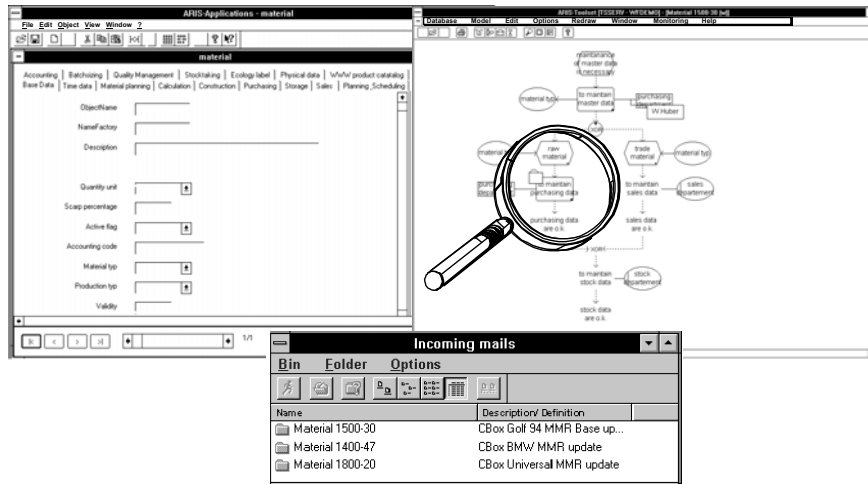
ARIS-Applications - material

File Edit Object View Window ?

material

Accounting | Batchsizing | Quality Management | Stocktaking | Ecology label | Physical data | WWW product catalog
Base Data | Time data | Material planning | Calculation | Construction | Purchasing | Storage | Sales | Planning_Scheduling

ObjectName

NameFactory

Description

Quantity unit

Scarp percentage

Active flag

Accounting code

Material typ

Production typ

Validity

1/1

ARIS-Toolset [TSSERV - WFDEMO] - [Material 1500-30 [el]]

Database Model Edit Options Redraw Window Monitoring Help

maintenance of master data is necessary

material typ

to maintain master data

purchasing department W.Huber

xor

material typ

raw material

trade material

material typ

purchasing department

to maintain purchasing data

to maintain sales data

sales department

purchasing data are o.k.

sales data are o.k.

xor

to maintain stock data

stock department

stock data are o.k.

Incoming mails

Bin Folder Options

| Name | Description/ Definition |
|---|---|
| Material 1500-30 | CBox Golf 94 MMR Base up... |
| Material 1400-47 | CBox BMW MMR update |
| Material 1800-20 | CBox Universal MMR update |